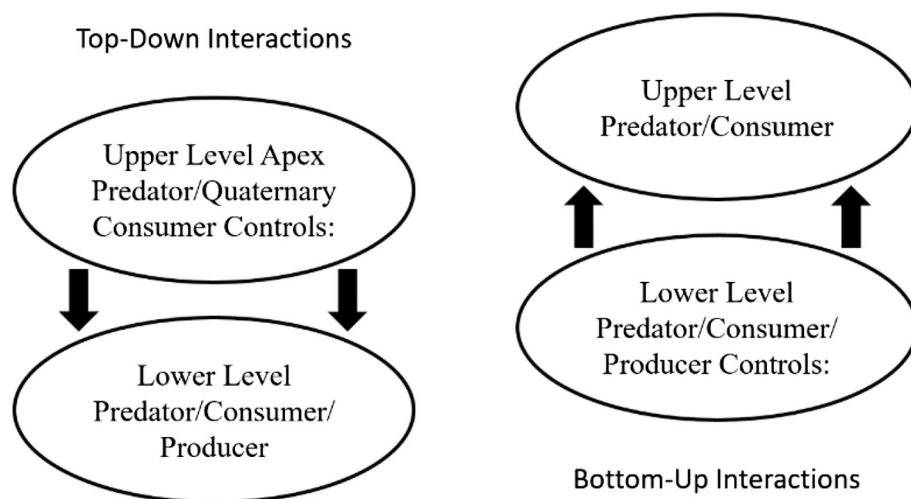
Top-Down Interactions

Upper Level Apex Predator/Quaternary Consumer Controls:

Lower Level Predator/Consumer/ Producer

Upper Level Predator/Consumer

Lower Level Predator/Consumer/ Producer Controls:

Bottom-Up Interactions